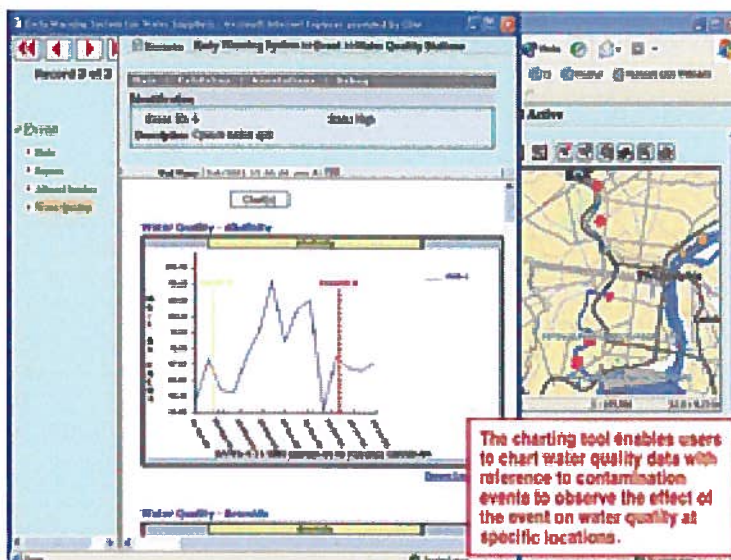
Early Warning System for Water Supplies - Microsoft Internet Explorer provided by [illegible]

Record 3 of 3

Early Warning System to Event Affiliate Quality Stations

Notification

Description

Chart(s)

Water Quality - Alkalinity

Philadelphia

Water Quality - Bromide

The charting tool enables users to chart water quality data with reference to contamination events to observe the effect of the event on water quality at specific locations.